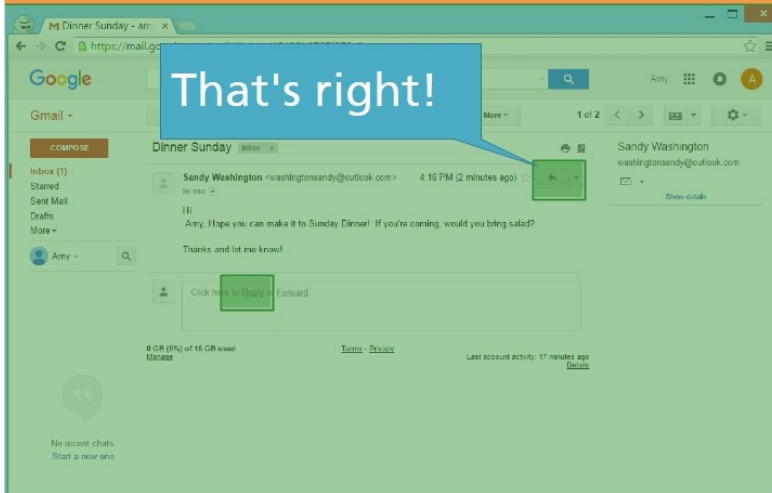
Dinner Sunday - am ×

https://mail.go

Google

Amy

That's right!

Gmail ▾

More ▾

1 of 2

COMPOSE

Dinner Sunday Inbox ×

Sandy Washington
washingtonsandy@outlook.com

Show details

Inbox (1)
Starred
Sent Mail
Drafts
More ▾

Amy ▾

Sandy Washington <washingtonsandy@outlook.com> 4:16 PM (2 minutes ago)
to me

Hi
Amy, Hope you can make it to Sunday Dinner! If you're coming, would you bring salad?

Thanks and let me know!

Click here to Reply or Forward

0 GB (0%) of 15 GB used
Manage

Terms - Privacy

Last account activity: 17 minutes ago
Details

No recent chats
Start a new one